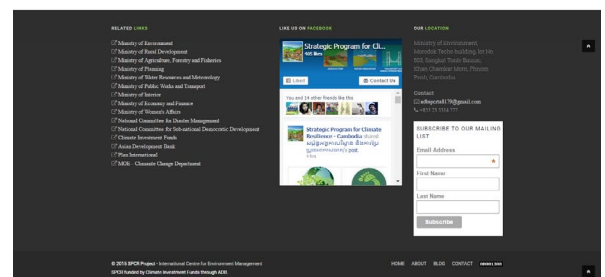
RELATED LINKS

Ministry of Environment
Ministry of Rural Development
Ministry of Agriculture, Forestry and Fisheries
Ministry of Planning
Ministry of Water Resources and Meteorology
Ministry of Public Works and Transport
Ministry of Interior
Ministry of Economy and Finance
Ministry of Women's Affairs
National Committee for Disaster Management
National Committee for Sub-national Democratic Development
Climate Investment Funds
Asian Development Bank
Plan International
MOE - Climate Change Department

LIKE US ON FACEBOOK

Strategic Program for Cli...
Liked
Contact Us
You and 14 other friends like this
Strategic Program for Climate Resilience - Cambodia
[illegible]

OUR LOCATION

Ministry of Environment, Morodok Techo building, lot No 503, Sangkat Tonle Bassac, Khan Chamkar Morn, Phnom Penh, Cambodia

Contact:
sdhspcr@179@gmail.com
+855 23 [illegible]

SUBSCRIBE TO OUR MAILING LIST
Email Address *
First Name
Last Name
Subscribe

© 2015 SPCR Project - International Centre for Environment Management
SPCR funded by Climate Investment Funds through ADB.

HOME ABOUT BLOG CONTACT